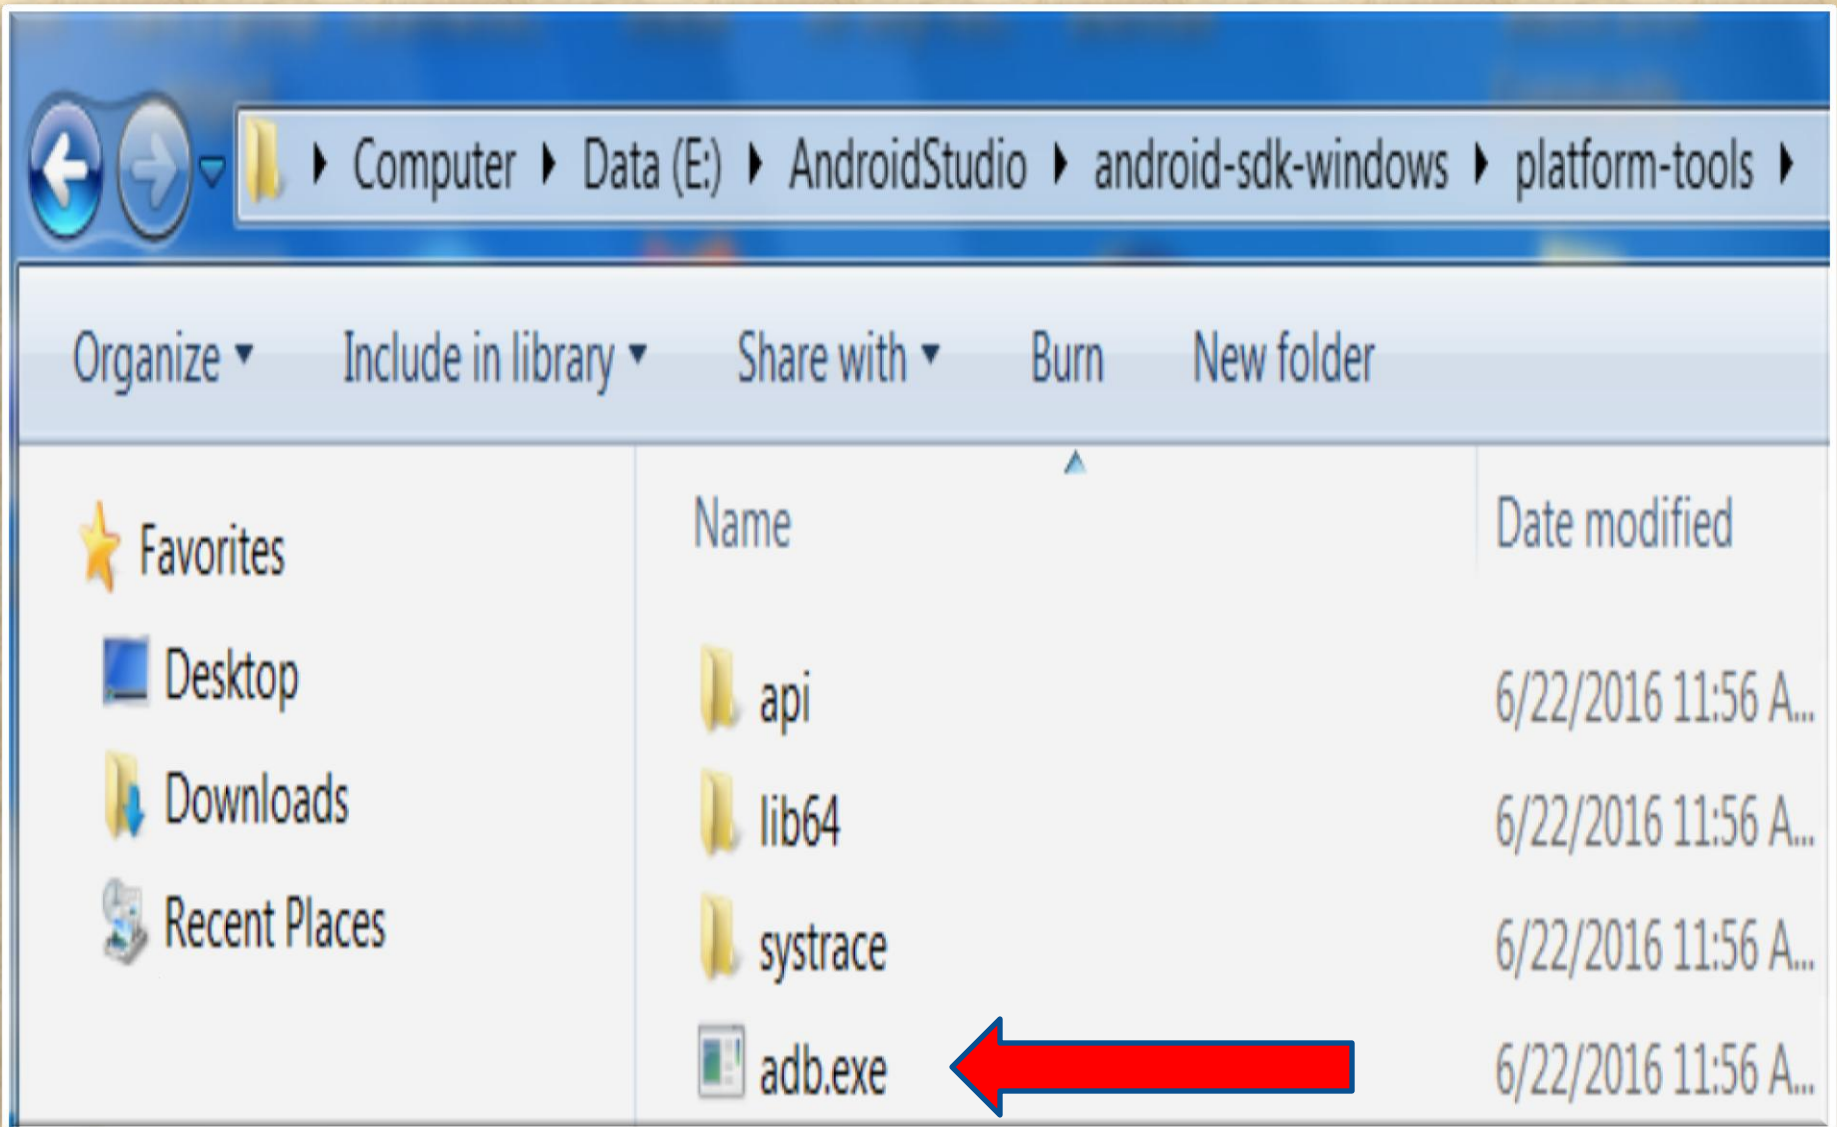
Computer ▸ Data (E:) ▸ AndroidStudio ▸ android-sdk-windows ▸ platform-tools ▸

Organize ▾ Include in library ▾ Share with ▾ Burn New folder

Favorites
Desktop
Downloads
Recent Places

| Name | Date modified |
|---|---|
| api | 6/22/2016 11:56 A... |
| lib64 | 6/22/2016 11:56 A... |
| systrace | 6/22/2016 11:56 A... |
| adb.exe | 6/22/2016 11:56 A... |